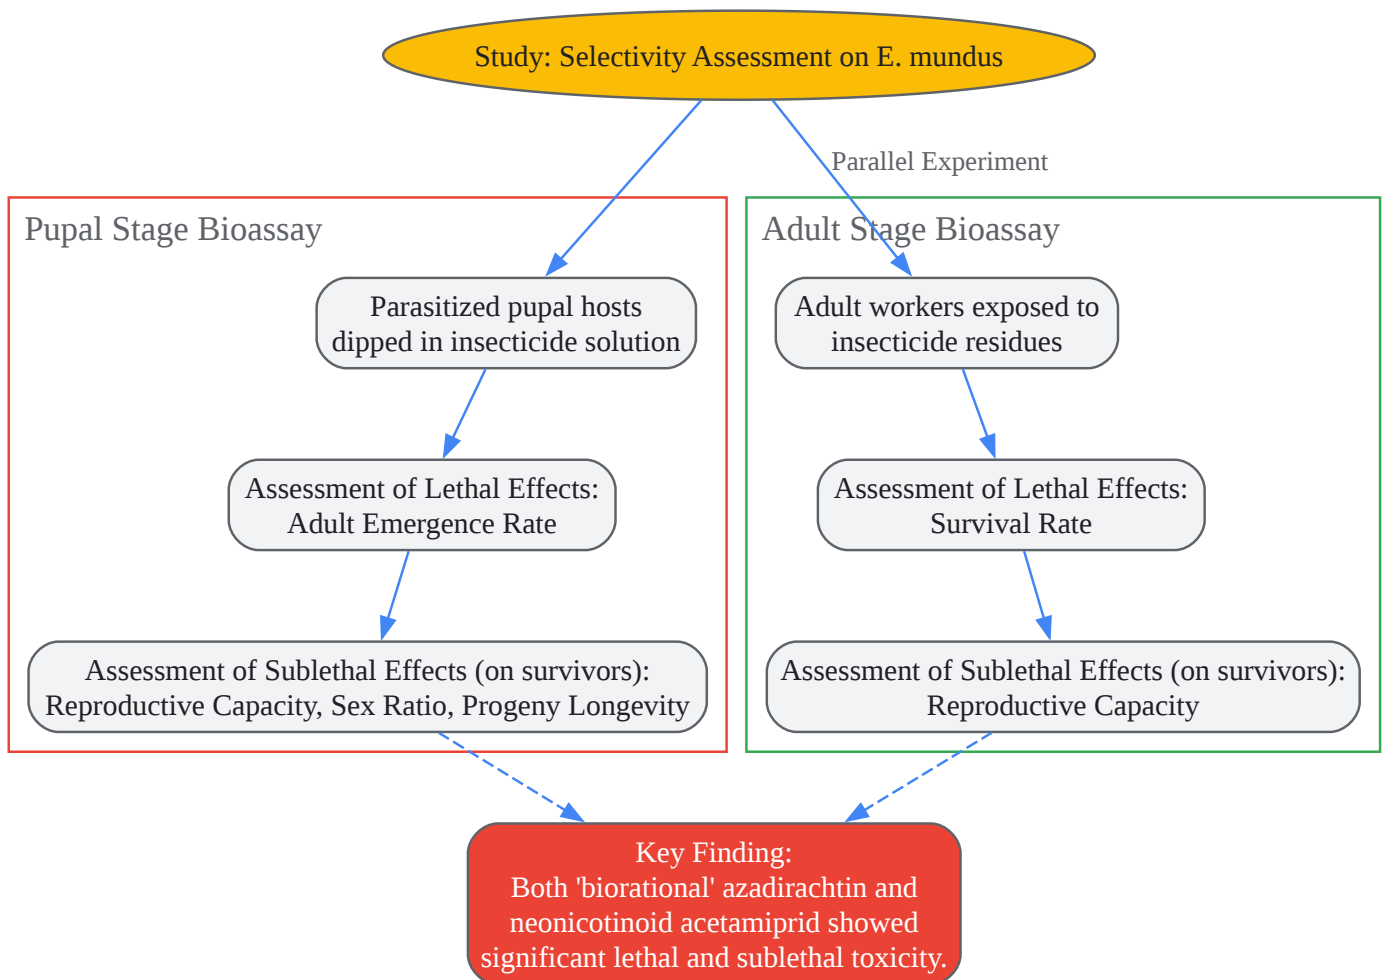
Study: Selectivity Assessment on E. mundus

Parallel Experiment

Pupal Stage Bioassay

Parasitized pupal hosts dipped in insecticide solution

Assessment of Lethal Effects: Adult Emergence Rate

Assessment of Sublethal Effects (on survivors): Reproductive Capacity, Sex Ratio, Progeny Longevity

Adult Stage Bioassay

Adult workers exposed to insecticide residues

Assessment of Lethal Effects: Survival Rate

Assessment of Sublethal Effects (on survivors): Reproductive Capacity

Key Finding:
Both 'biorational' azadirachtin and neonicotinoid acetamiprid showed significant lethal and sublethal toxicity.